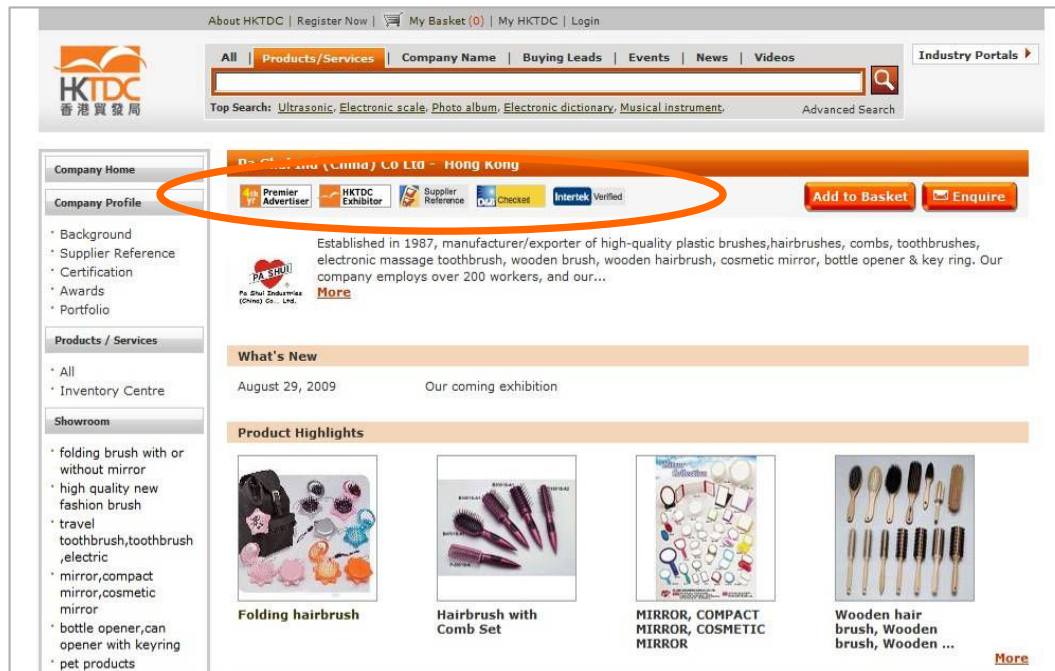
About HKTDC | Register Now | My Basket (0) | My HKTDC | Login

HKTDC
香港貿發局

All | Products/Services | Company Name | Buying Leads | Events | News | Videos

Industry Portals

Top Search: Ultrasonic, Electronic scale, Photo album, Electronic dictionary, Musical instrument,

Advanced Search

Company Home

Company Profile

Background
Supplier Reference
Certification
Awards
Portfolio

Products / Services

All
Inventory Centre

Showroom

folding brush with or without mirror
high quality new fashion brush
travel toothbrush,toothbrush ,electric
mirror,compact mirror,cosmetic mirror
bottle opener,can opener with keyring
pet products

Pa Shui Ind (China) Co Ltd - Hong Kong

Premier Advertiser
HKTDC Exhibitor
Supplier Reference
D&B Checked
Intertek Verified

Add to Basket
Enquire

PA SHUI
Pa Shui Industries (China) Co., Ltd.

Established in 1987, manufacturer/exporter of high-quality plastic brushes,hairbrushes, combs, toothbrushes, electronic massage toothbrush, wooden brush, wooden hairbrush, cosmetic mirror, bottle opener & key ring. Our company employs over 200 workers, and our...
More

What's New

August 29, 2009 Our coming exhibition

Product Highlights

Folding hairbrush

Hairbrush with Comb Set

MIRROR, COMPACT MIRROR, COSMETIC MIRROR

Wooden hair brush, Wooden brush, Wooden ...

More